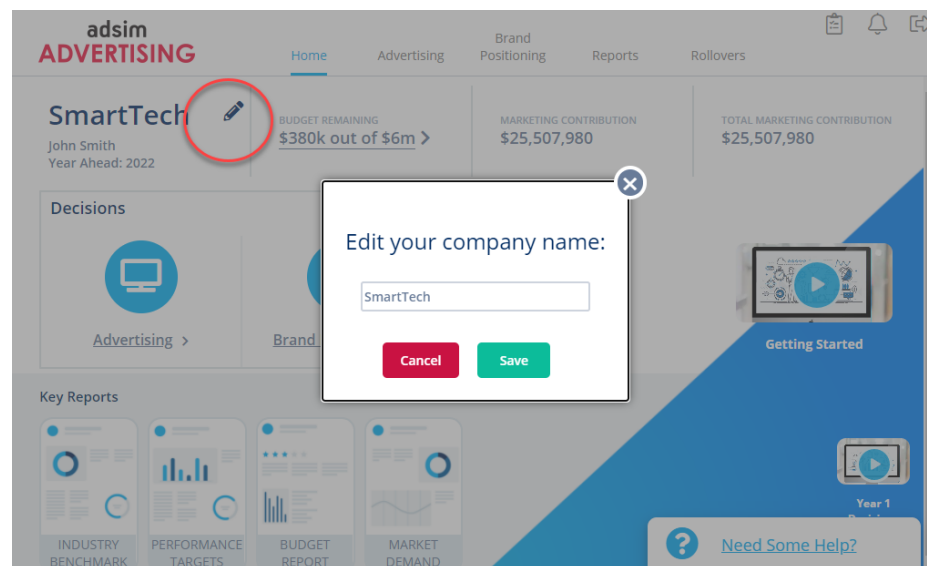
adsim
ADVERTISING

Home Advertising Brand Positioning Reports Rollovers

SmartTech
John Smith
Year Ahead: 2022

BUDGET REMAINING
$380k out of $6m >

MARKETING CONTRIBUTION
$25,507,980

TOTAL MARKETING CONTRIBUTION
$25,507,980

Decisions

Advertising >

Brand

Edit your company name:

SmartTech

Cancel Save

Getting Started

Key Reports

INDUSTRY BENCHMARK

PERFORMANCE TARGETS

BUDGET REPORT

MARKET DEMAND

Year 1

Need Some Help?